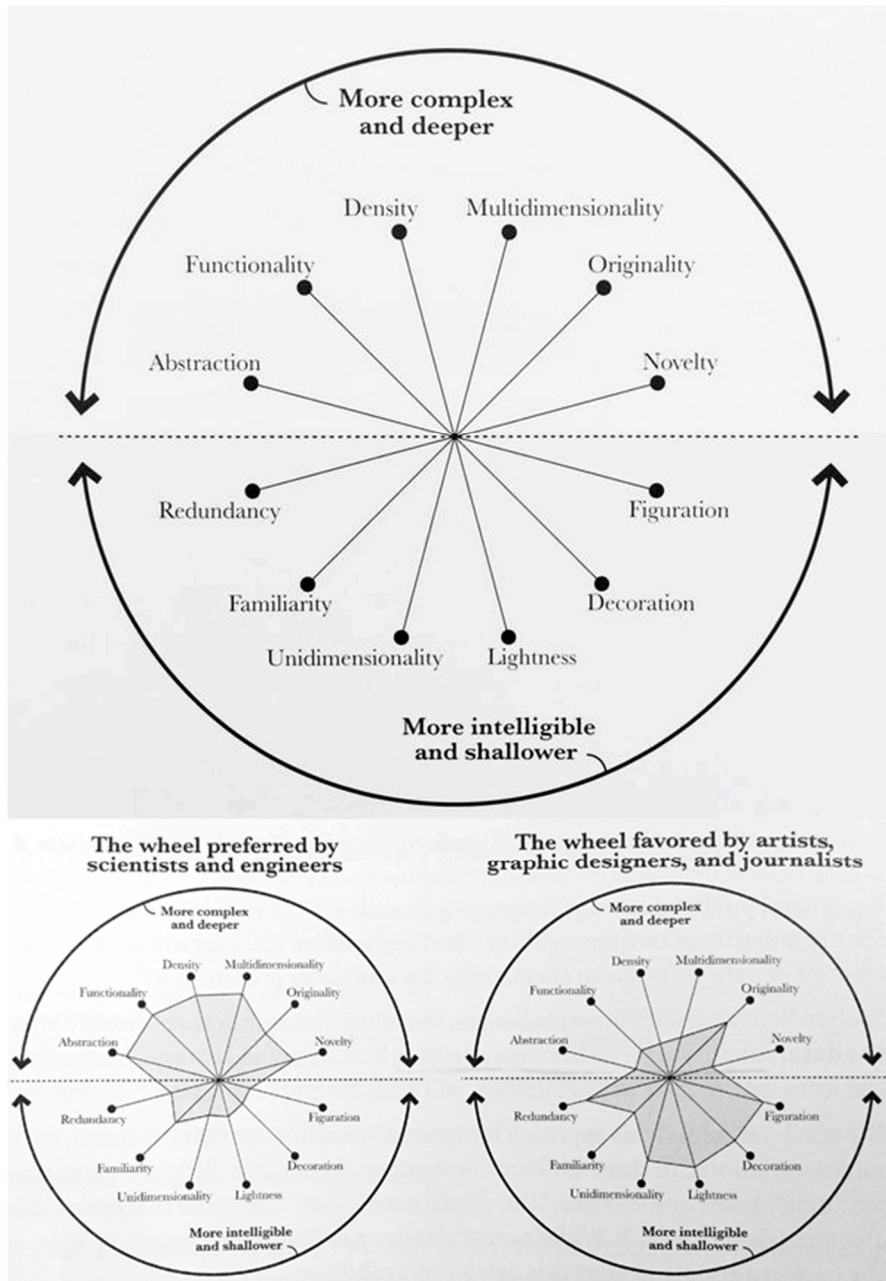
More complex and deeper

Density
Multidimensionality
Functionality
Originality
Abstraction
Novelty
Redundancy
Figuration
Familiarity
Decoration
Unidimensionality
Lightness

More intelligible and shallower

The wheel preferred by scientists and engineers

More complex and deeper

Density
Multidimensionality
Functionality
Originality
Abstraction
Novelty
Redundancy
Figuration
Familiarity
Decoration
Unidimensionality
Lightness

More intelligible and shallower

The wheel favored by artists, graphic designers, and journalists

More complex and deeper

Density
Multidimensionality
Functionality
Originality
Abstraction
Novelty
Redundancy
Figuration
Familiarity
Decoration
Unidimensionality
Lightness

More intelligible and shallower